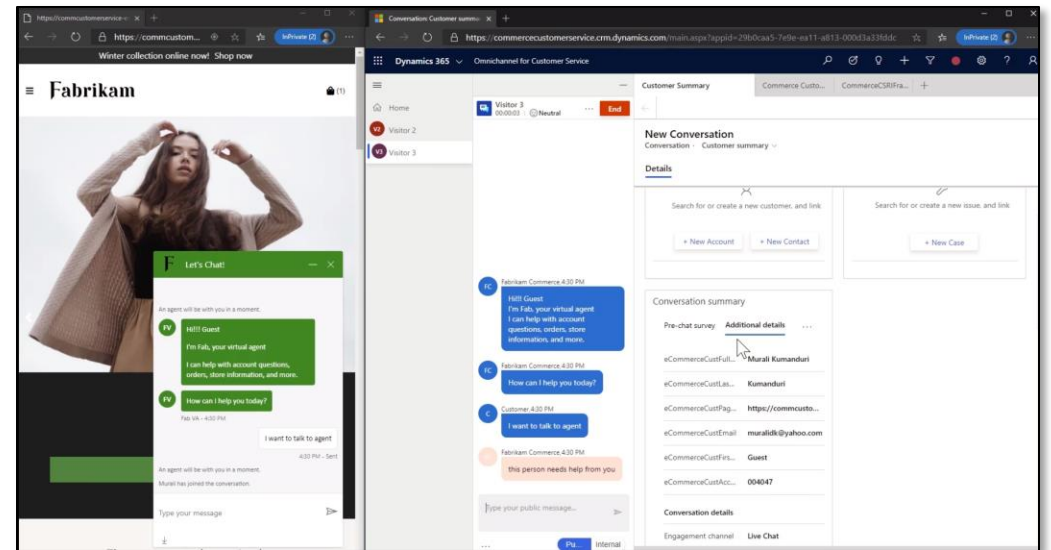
https://commcustomerservice-c
https://commcustom...
InPrivate (2)
Winter collection online now! Shop now
Fabrikam
(1)
Let's Chat!
An agent will be with you in a moment.
FV
Hi!!! Guest
I'm Fab, your virtual agent
I can help with account questions, orders, store information, and more.
FV
How can I help you today?
Fab VA - 4:30 PM
I want to talk to agent
4:30 PM - Sent
An agent will be with you in a moment.
Murali has joined the conversation.
Type your message

Conversation: Customer summa
https://commercecustomerservice.crm.dynamics.com/main.aspx?appid=29b0caa5-7e9e-ea11-a813-000d3a33fddc
InPrivate (2)
Dynamics 365
Omnichannel for Customer Service
Home
Visitor 2
Visitor 3
Visitor 3
00:00:03
Neutral
End
FC
Fabrikam Commerce 4:30 PM
Hi!!! Guest
I'm Fab, your virtual agent
I can help with account questions, orders, store information, and more.
FC
Fabrikam Commerce 4:30 PM
How can I help you today?
C
Customer 4:30 PM
I want to talk to agent
Fabrikam Commerce 4:30 PM
this person needs help from you
Type your public message...
Pu...
Internal
Customer Summary
Commerce Custo...
CommerceCSRIFra...
New Conversation
Conversation · Customer summary
Details
Search for or create a new customer, and link
+ New Account
+ New Contact
Search for or create a new issue, and link
+ New Case
Conversation summary
Pre-chat survey
Additional details
...
eCommerceCustFull...
Murali Kumanduri
eCommerceCustLas...
Kumanduri
eCommerceCustPag...
https://commcusto...
eCommerceCustEmail
muralidk@yahoo.com
eCommerceCustFirs...
Guest
eCommerceCustAcc...
004047
Conversation details
Engagement channel
Live Chat